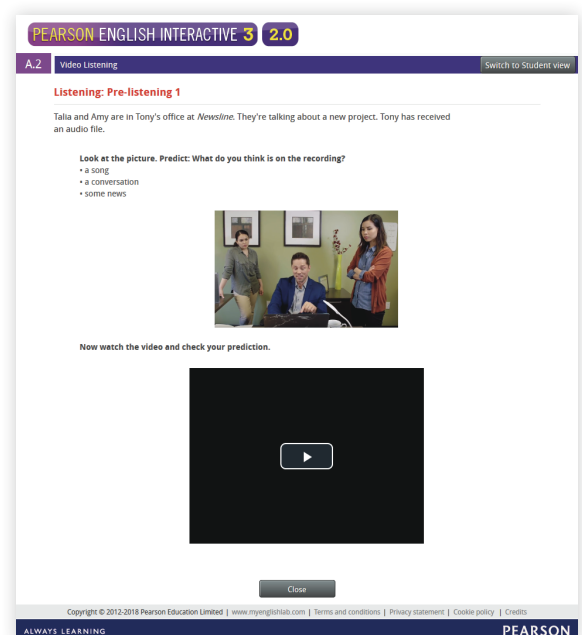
PEARSON ENGLISH INTERACTIVE 3 2.0

A.2 Video Listening

Switch to Student view

Listening: Pre-listening 1

Talia and Amy are in Tony's office at *Newsline*. They're talking about a new project. Tony has received an audio file.

Look at the picture. Predict: What do you think is on the recording?
• a song
• a conversation
• some news

Now watch the video and check your prediction.

Close

Copyright © 2012-2018 Pearson Education Limited | www.myenglishlab.com | Terms and conditions | Privacy statement | Cookie policy | Credits

ALWAYS LEARNING

PEARSON